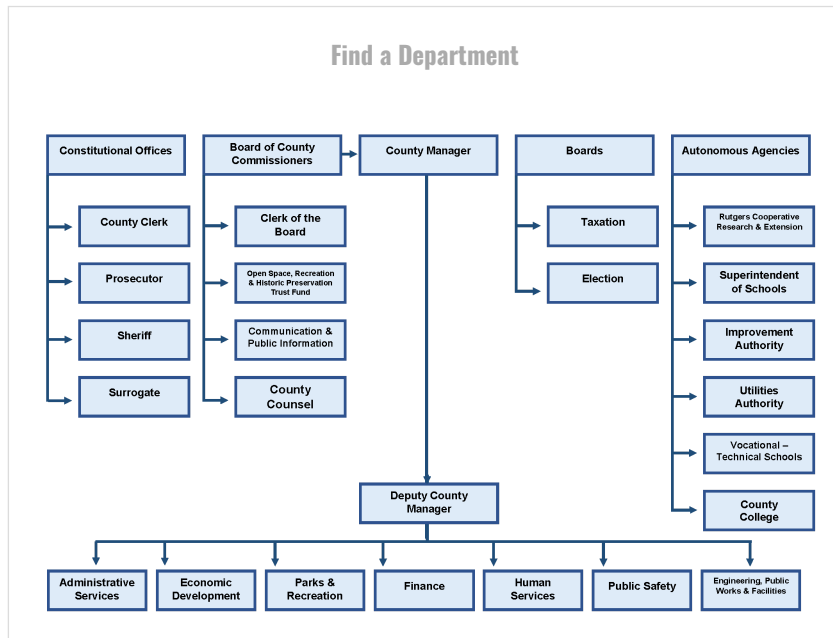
Find a Department

Constitutional Offices

County Clerk

Prosecutor

Sheriff

Surrogate

Board of County Commissioners

Clerk of the Board

Open Space, Recreation & Historic Preservation Trust Fund

Communication & Public Information

County Counsel

County Manager

Boards

Taxation

Election

Autonomous Agencies

Rutgers Cooperative Research & Extension

Superintendent of Schools

Improvement Authority

Utilities Authority

Vocational – Technical Schools

County College

Deputy County Manager

Administrative Services

Economic Development

Parks & Recreation

Finance

Human Services

Public Safety

Engineering, Public Works & Facilities